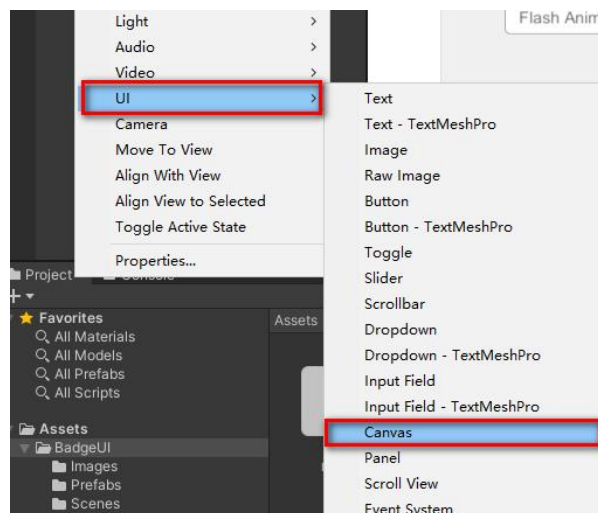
Flash Anim

Light
Audio
Video
UI
Camera
Move To View
Align With View
Align View to Selected
Toggle Active State
Properties...

Text
Text - TextMeshPro
Image
Raw Image
Button
Button - TextMeshPro
Toggle
Slider
Scrollbar
Dropdown
Dropdown - TextMeshPro
Input Field
Input Field - TextMeshPro
Canvas
Panel
Scroll View
Event System

Project
Favorites
All Materials
All Models
All Prefabs
All Scripts
Assets
Assets
BadgeUI
Images
Prefabs
Scenes